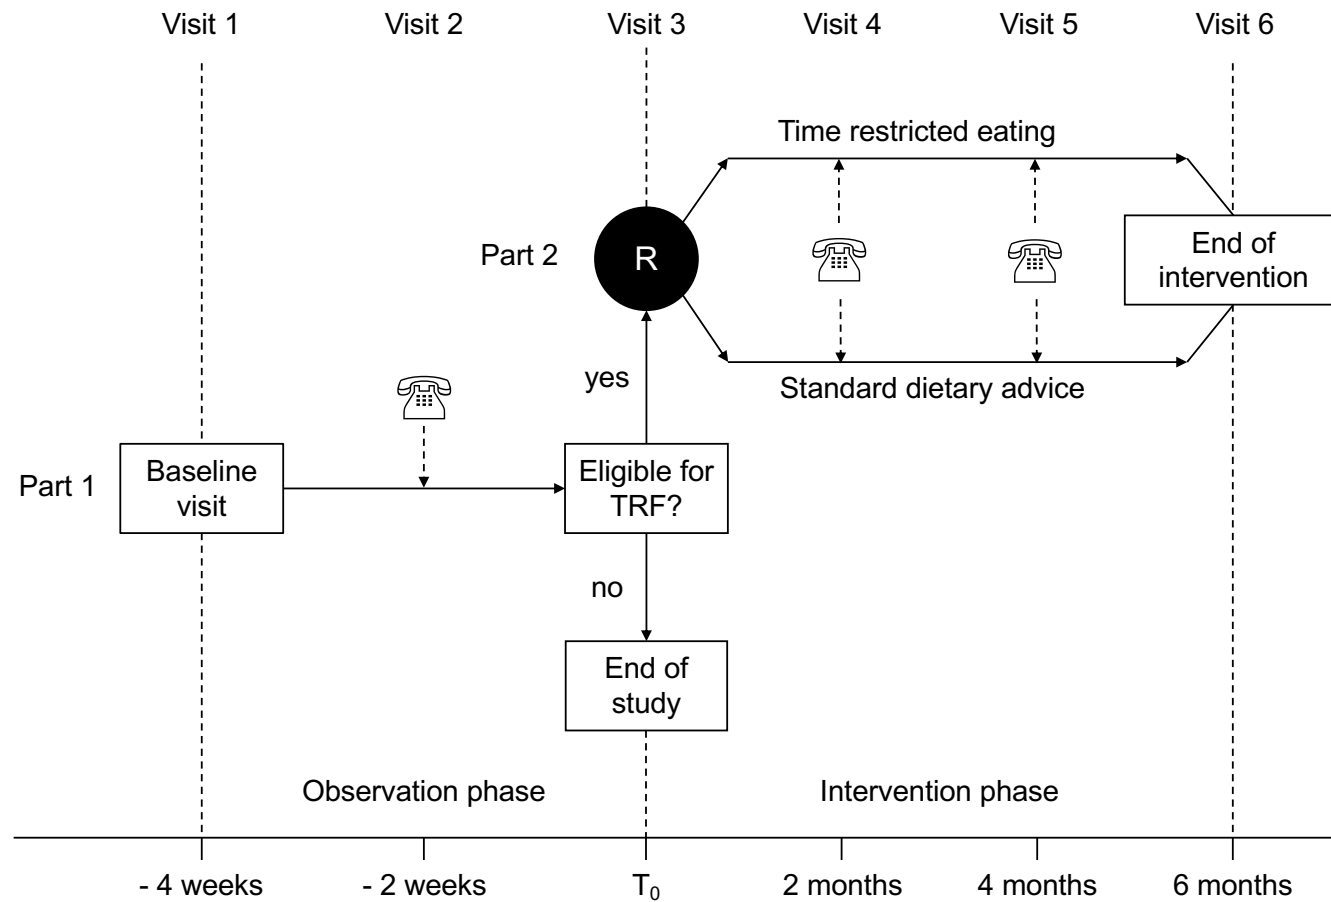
Visit 1 Visit 2 Visit 3 Visit 4 Visit 5 Visit 6

Time restricted eating

Part 2

R

End of intervention

yes

Standard dietary advice

Part 1

Baseline visit

Eligible for TRF?

no

End of study

Observation phase

Intervention phase

- 4 weeks - 2 weeks $T_0$ 2 months 4 months 6 months